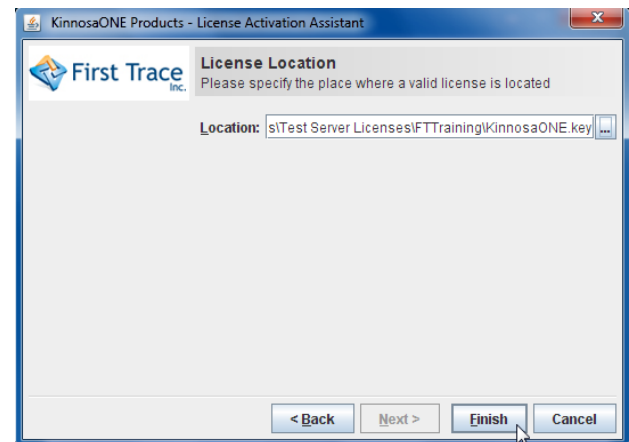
KinnosaONE Products - License Activation Assistant

First Trace Inc.

License Location
Please specify the place where a valid license is located

Location: s\Test Server Licenses\FTTraining\KinnosaONE.key ...

< Back | Next > | Finish | Cancel